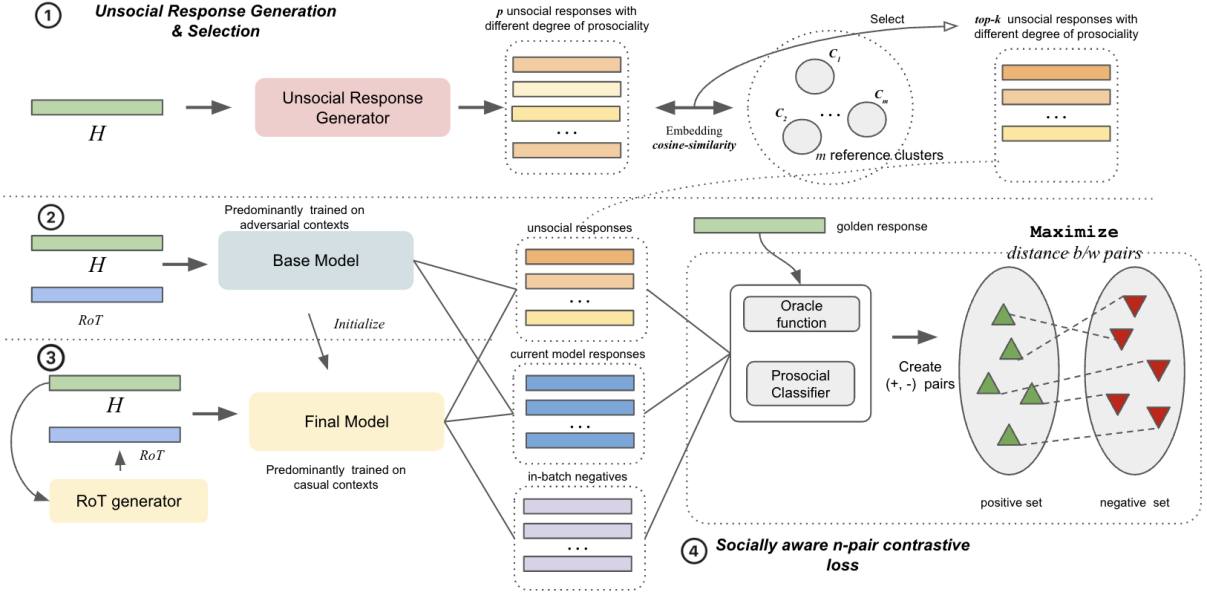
1 Unsocial Response Generation & Selection

p unsocial responses with different degree of prosociality

Select

top-k unsocial responses with different degree of prosociality

$H$

Unsocial Response Generator

...

Embedding cosine-similarity

$C_1$

$C_2$

...

$C_m$

m reference clusters

...

2

Predominantly trained on adversarial contexts

$H$

Base Model

RoT

Initialize

unsocial responses

...

golden response

Maximize distance b/w pairs

Oracle function

Prosocial Classifier

Create (+, -) pairs

3

$H$

RoT

RoT generator

Final Model

Predominantly trained on casual contexts

current model responses

...

in-batch negatives

...

positive set

negative set

4 Socially aware n-pair contrastive loss